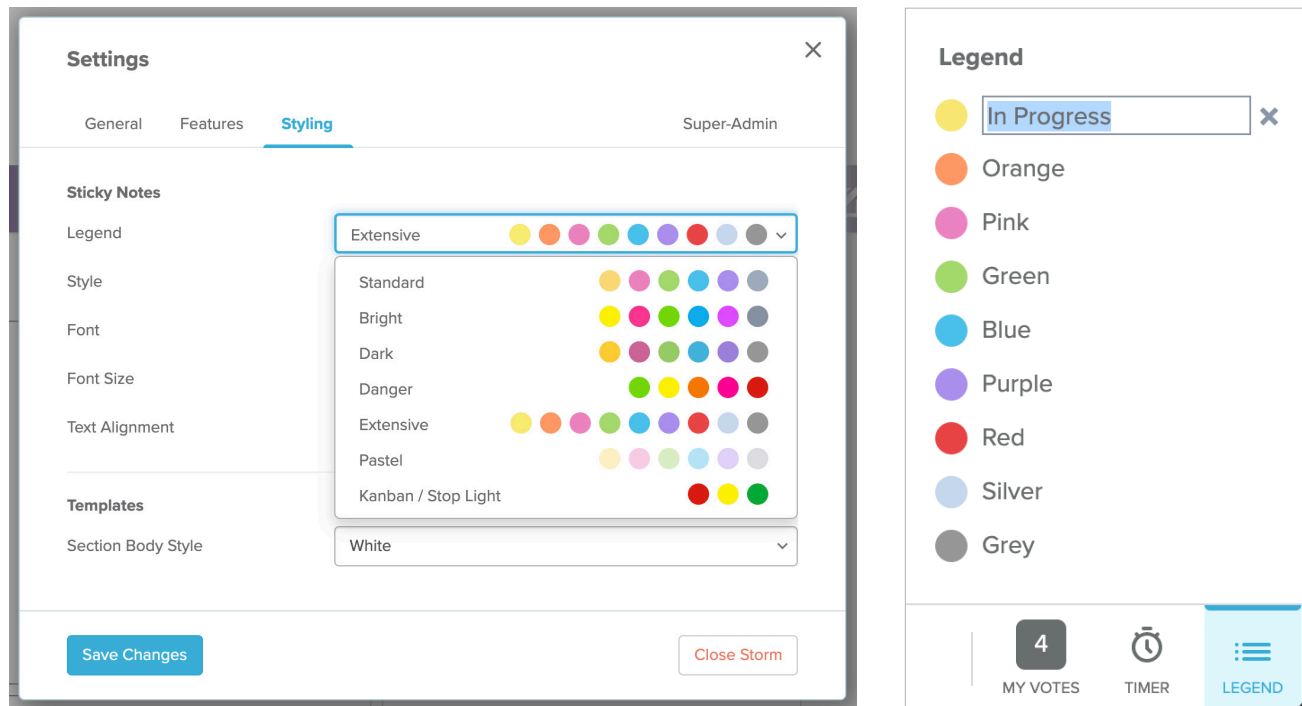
Settings

×

General Features Styling Super-Admin

Sticky Notes

Legend

Extensive

Style

Font

Font Size

Text Alignment

Standard

Bright

Dark

Danger

Extensive

Pastel

Kanban / Stop Light

Templates

Section Body Style

White

Save Changes

Close Storm

Legend

In Progress

×

Orange

Pink

Green

Blue

Purple

Red

Silver

Grey

4

MY VOTES

TIMER

LEGEND